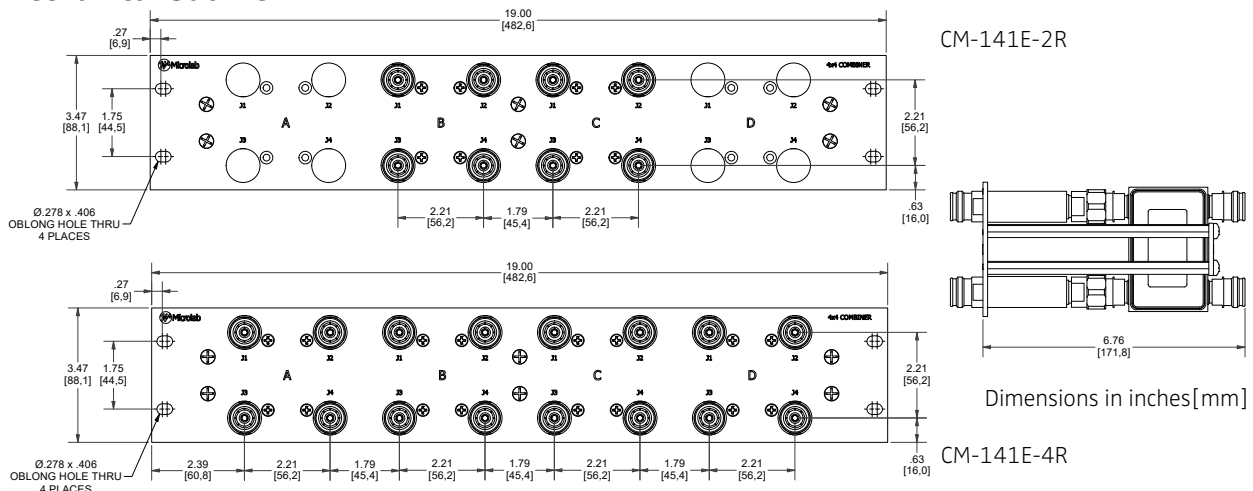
19.00
[482,6]
.27
[6,9]
Microlab
4x4 COMBINER
CM-141E-2R
J1 J2 J1 J2 J1 J2 J1 J2
A B C D
J3 J4 J3 J4 J3 J4 J3 J4
3.47
[88,1]
1.75
[44,5]
2.21
[56,2]
.63
[16,0]
Ø.278 x .406
OBLONG HOLE THRU
4 PLACES
2.21
[56,2]
1.79
[45,4]
2.21
[56,2]

19.00
[482,6]
.27
[6,9]
Microlab
4x4 COMBINER
J1 J2 J1 J2 J1 J2 J1 J2
A B C D
J3 J4 J3 J4 J3 J4 J3 J4
3.47
[88,1]
1.75
[44,5]
2.21
[56,2]
.63
[16,0]
Ø.278 x .406
OBLONG HOLE THRU
4 PLACES
2.39
[60,8]
2.21
[56,2]
1.79
[45,4]
2.21
[56,2]
1.79
[45,4]
2.21
[56,2]
1.79
[45,4]
2.21
[56,2]
CM-141E-4R

6.76
[171,8]

Dimensions in inches[mm]